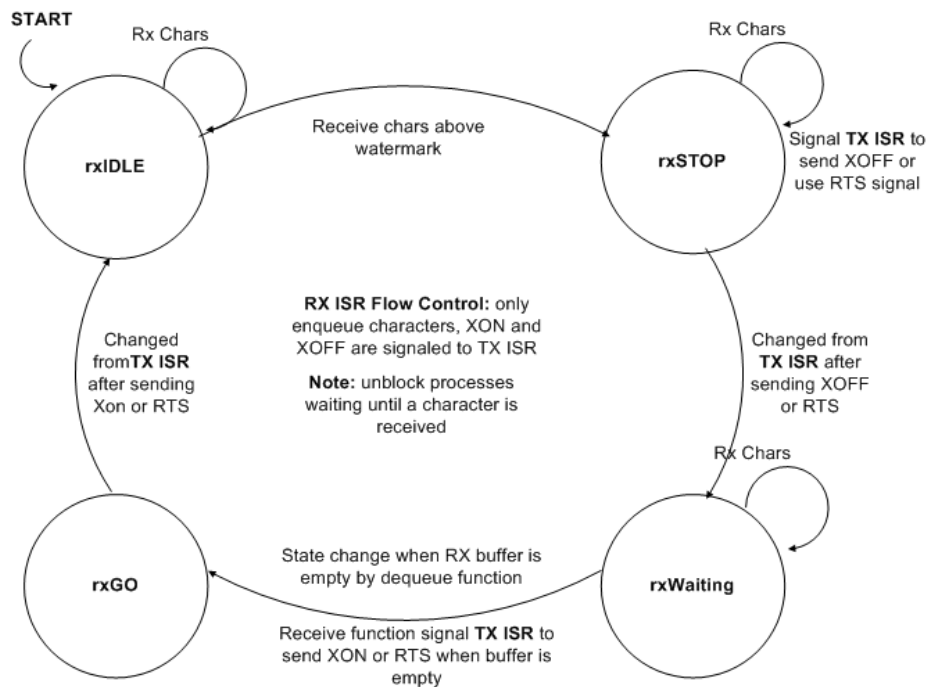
START

Rx Chars

rxIDLE

Receive chars above watermark

Rx Chars

rxSTOP

Signal TX ISR to send XOFF or use RTS signal

RX ISR Flow Control: only enqueue characters, XON and XOFF are signaled to TX ISR

Note: unblock processes waiting until a character is received

Changed fromTX ISR after sending Xon or RTS

Changed from TX ISR after sending XOFF or RTS

Rx Chars

rxGO

State change when RX buffer is empty by dequeue function

rxWaiting

Receive function signal TX ISR to send XON or RTS when buffer is empty